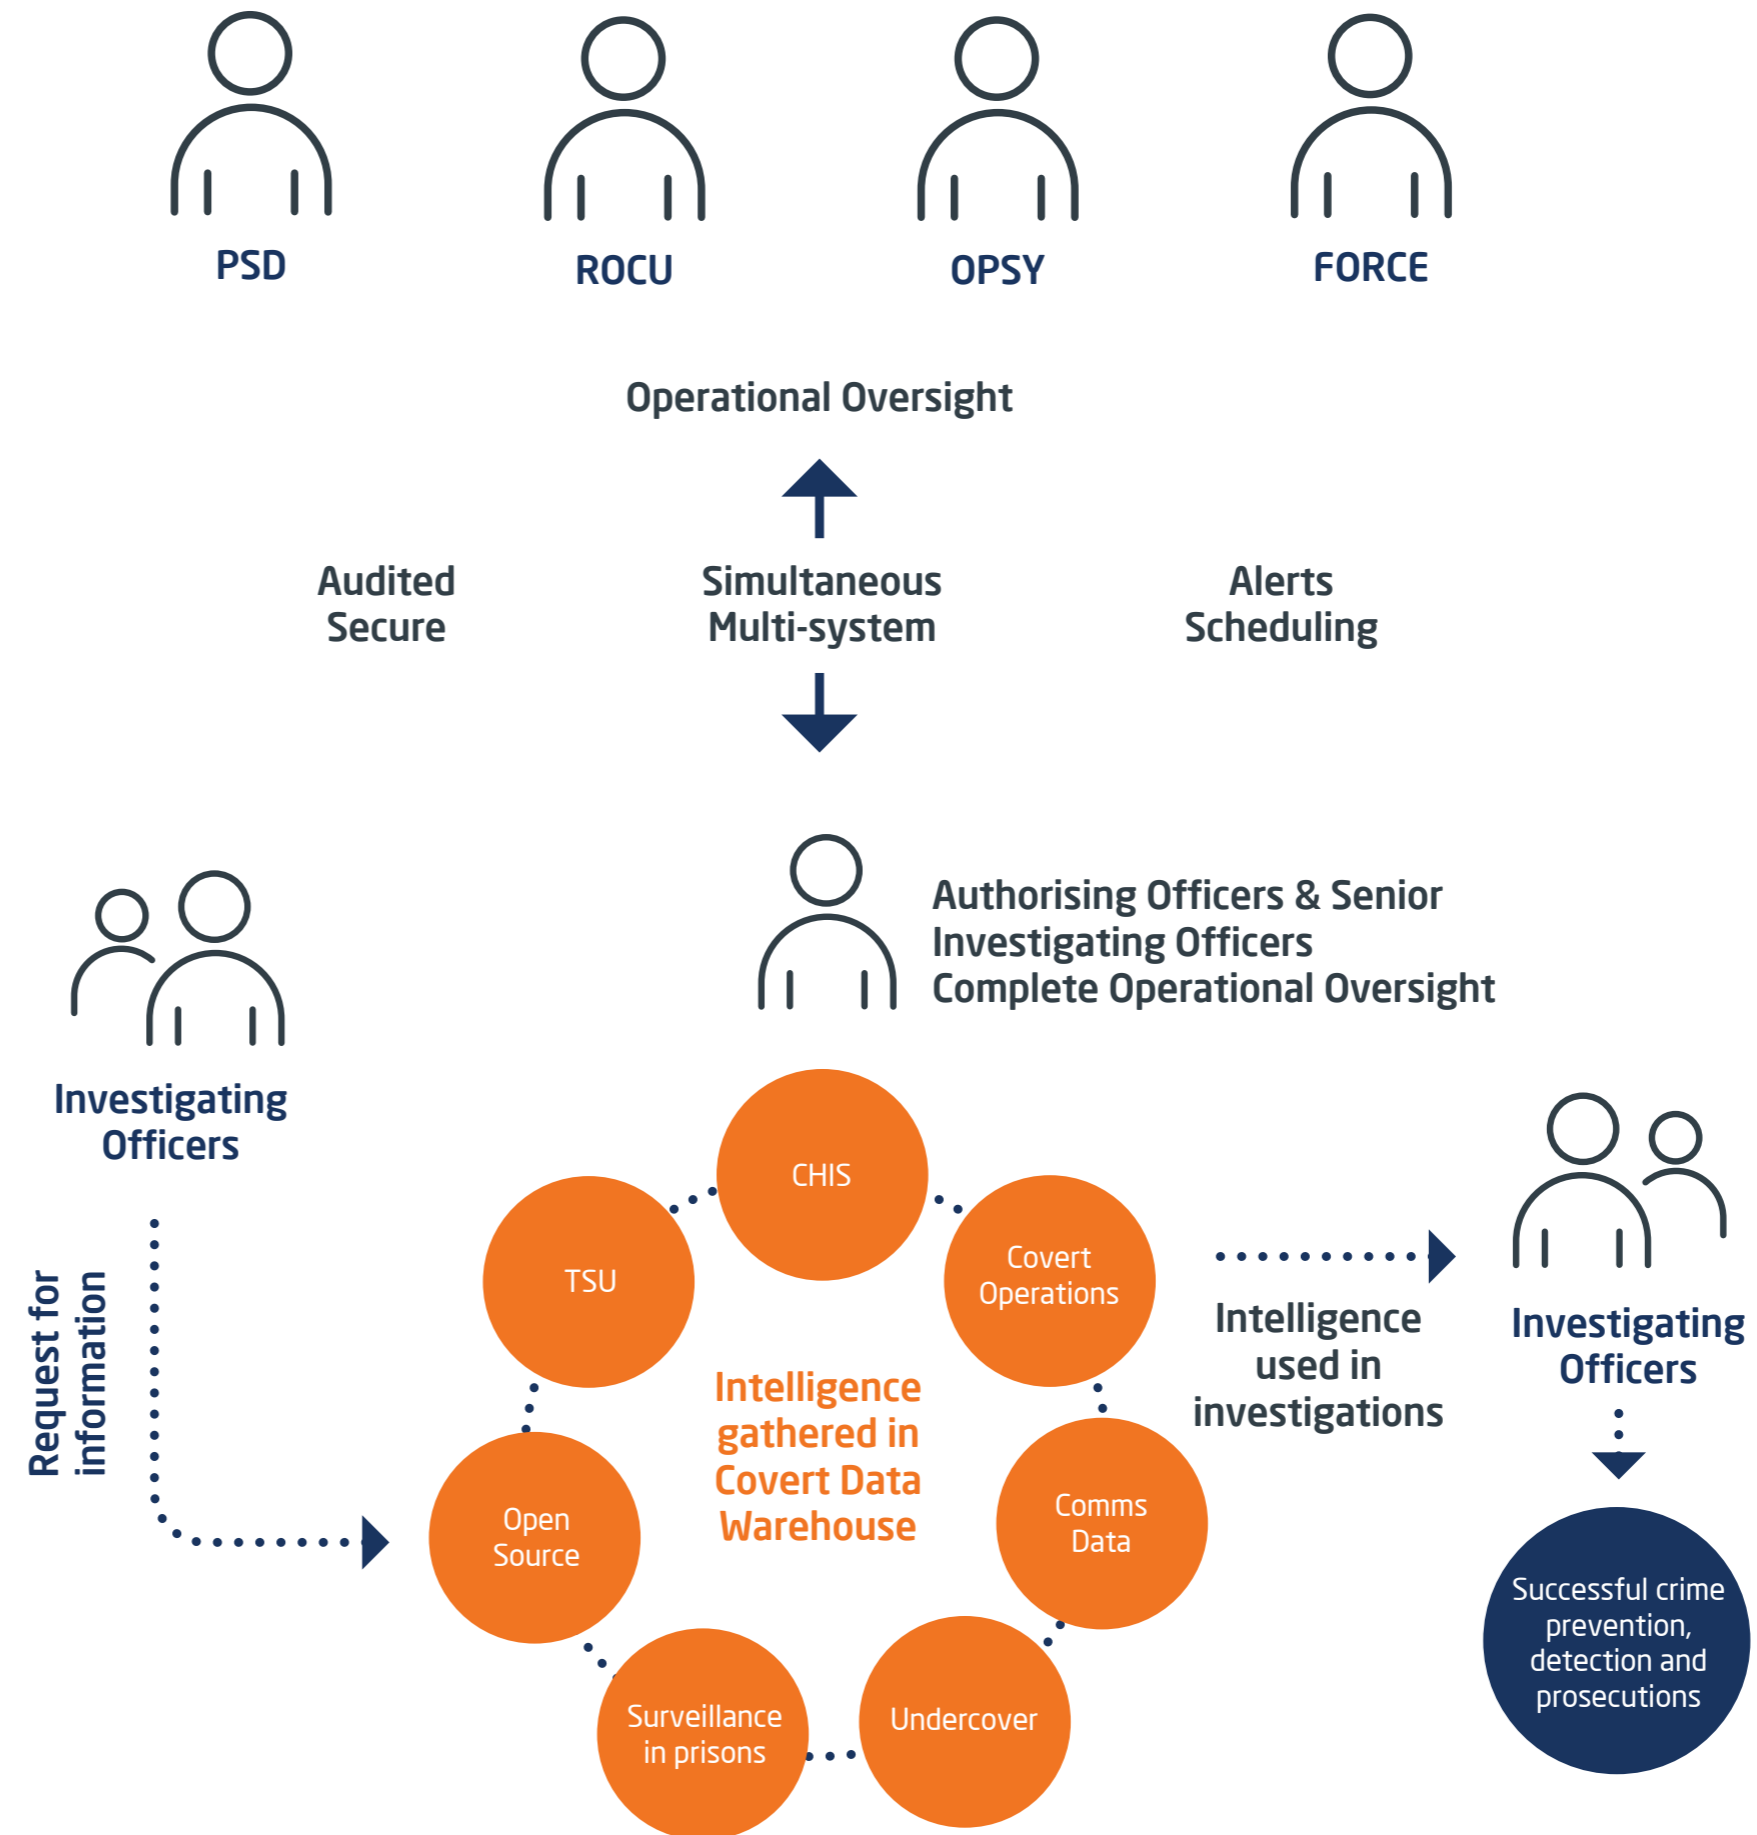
PSD

ROCU

OPSY

FORCE

Operational Oversight

Audited
Secure

Simultaneous
Multi-system

Alerts
Scheduling

Authorising Officers & Senior Investigating Officers
Complete Operational Oversight

Investigating Officers

Request for information

CHIS

TSU

Covert Operations

Open Source

Intelligence gathered in Covert Data Warehouse

Comms Data

Surveillance in prisons

Undercover

Intelligence used in investigations

Investigating Officers

Successful crime prevention, detection and prosecutions